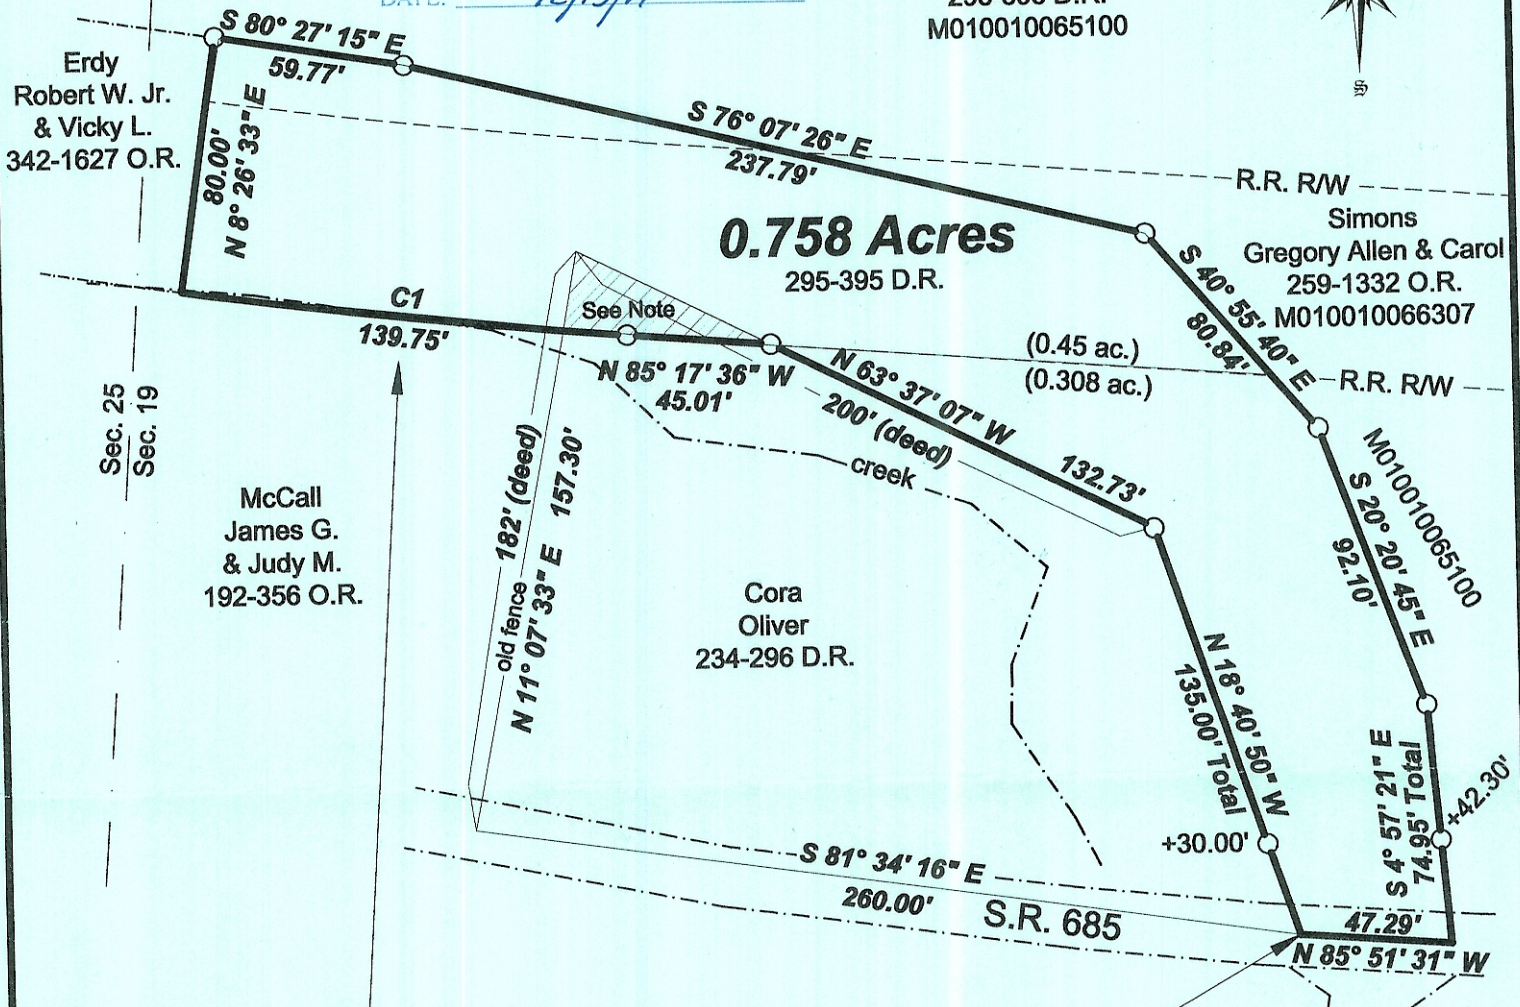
DATE: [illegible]

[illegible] D.R.
M010010065100

S

S 80° 27' 15" E
59.77'

Erdy
Robert W. Jr.
& Vicky L.
342-1627 O.R.

80.00'
N 8° 26' 33" E

S 76° 07' 26" E
237.79'

R.R. R/W

0.758 Acres
295-395 D.R.

Simons
Gregory Allen & Carol
259-1332 O.R.
M010010066307

S 40° 55' 40" E
80.84'

R.R. R/W

C1
139.75'

See Note

N 85° 17' 36" W
45.01'

(0.45 ac.)
(0.308 ac.)

N 63° 37' 07" W
200' (deed)
132.73'

creek

Sec. 25
Sec. 19

McCall
James G.
& Judy M.
192-356 O.R.

old fence
182' (deed)
N 11° 07' 33" E
157.30'

Cora
Oliver
234-296 D.R.

N 18° 40' 50" W
135.00' Total

M010010065100
S 20° 20' 45" E
92.10'

+30.00'

S 4° 57' 21" E
74.95' Total
+42.30'

S 81° 34' 16" E
260.00'
S.R. 685

47.29'
N 85° 51' 31" W